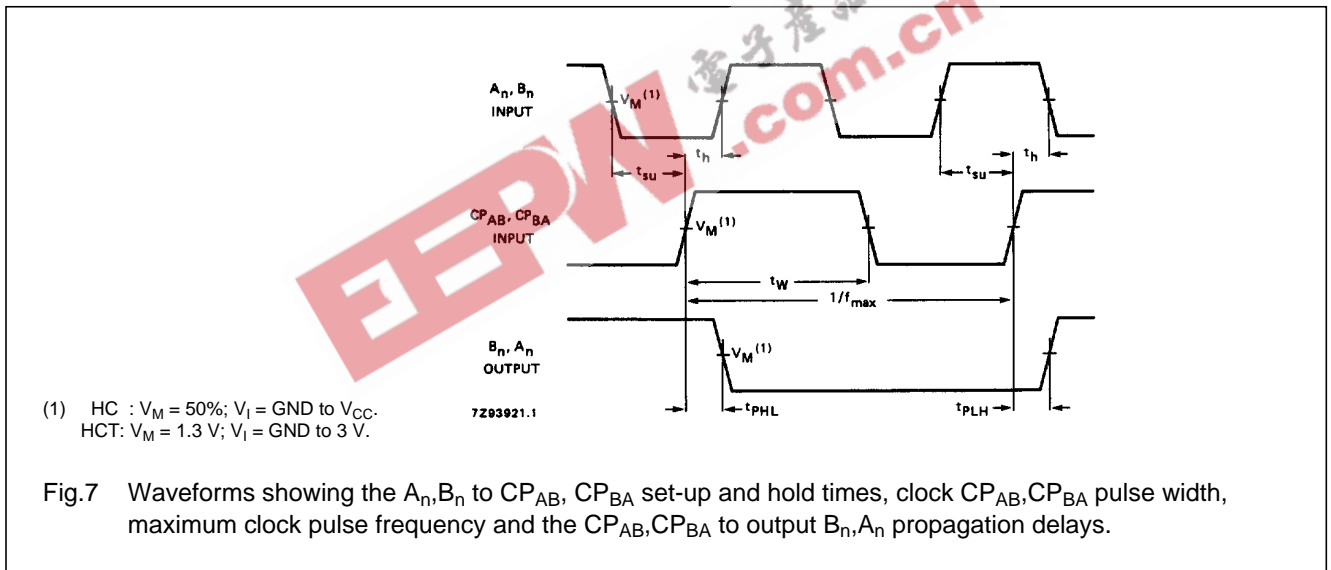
$A_n, B_n$
INPUT

$V_M^{(1)}$

$t_{su}$

$t_h$

$t_{su}$

$t_h$

$CP_{AB}, CP_{BA}$
INPUT

$V_M^{(1)}$

$t_W$

$1/f_{max}$

$B_n, A_n$
OUTPUT

$V_M^{(1)}$

$t_{PHL}$

$t_{PLH}$

7Z93921.1

(1) HC : $V_M$ = 50%; $V_I$ = GND to $V_{CC}$.
HCT: $V_M$ = 1.3 V; $V_I$ = GND to 3 V.

电子产品世界 .com.cn

Fig.7 Waveforms showing the $A_n$,$B_n$ to $CP_{AB}$, $CP_{BA}$ set-up and hold times, clock $CP_{AB}$,$CP_{BA}$ pulse width, maximum clock pulse frequency and the $CP_{AB}$,$CP_{BA}$ to output $B_n$,$A_n$ propagation delays.